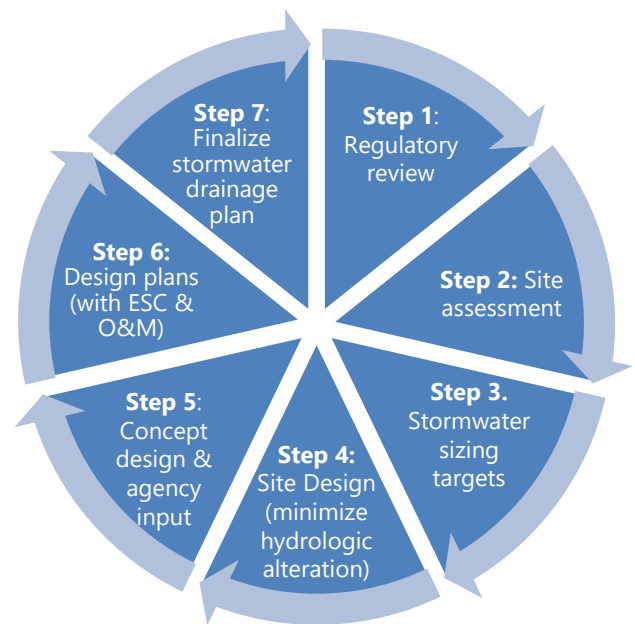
**Step 1**: Regulatory review

**Step 2:** Site assessment

**Step 3.** Stormwater sizing targets

**Step 4:** Site Design (minimize hydrologic alteration)

**Step 5**: Concept design & agency input

**Step 6:** Design plans (with ESC & O&M)

**Step 7**: Finalize stormwater drainage plan